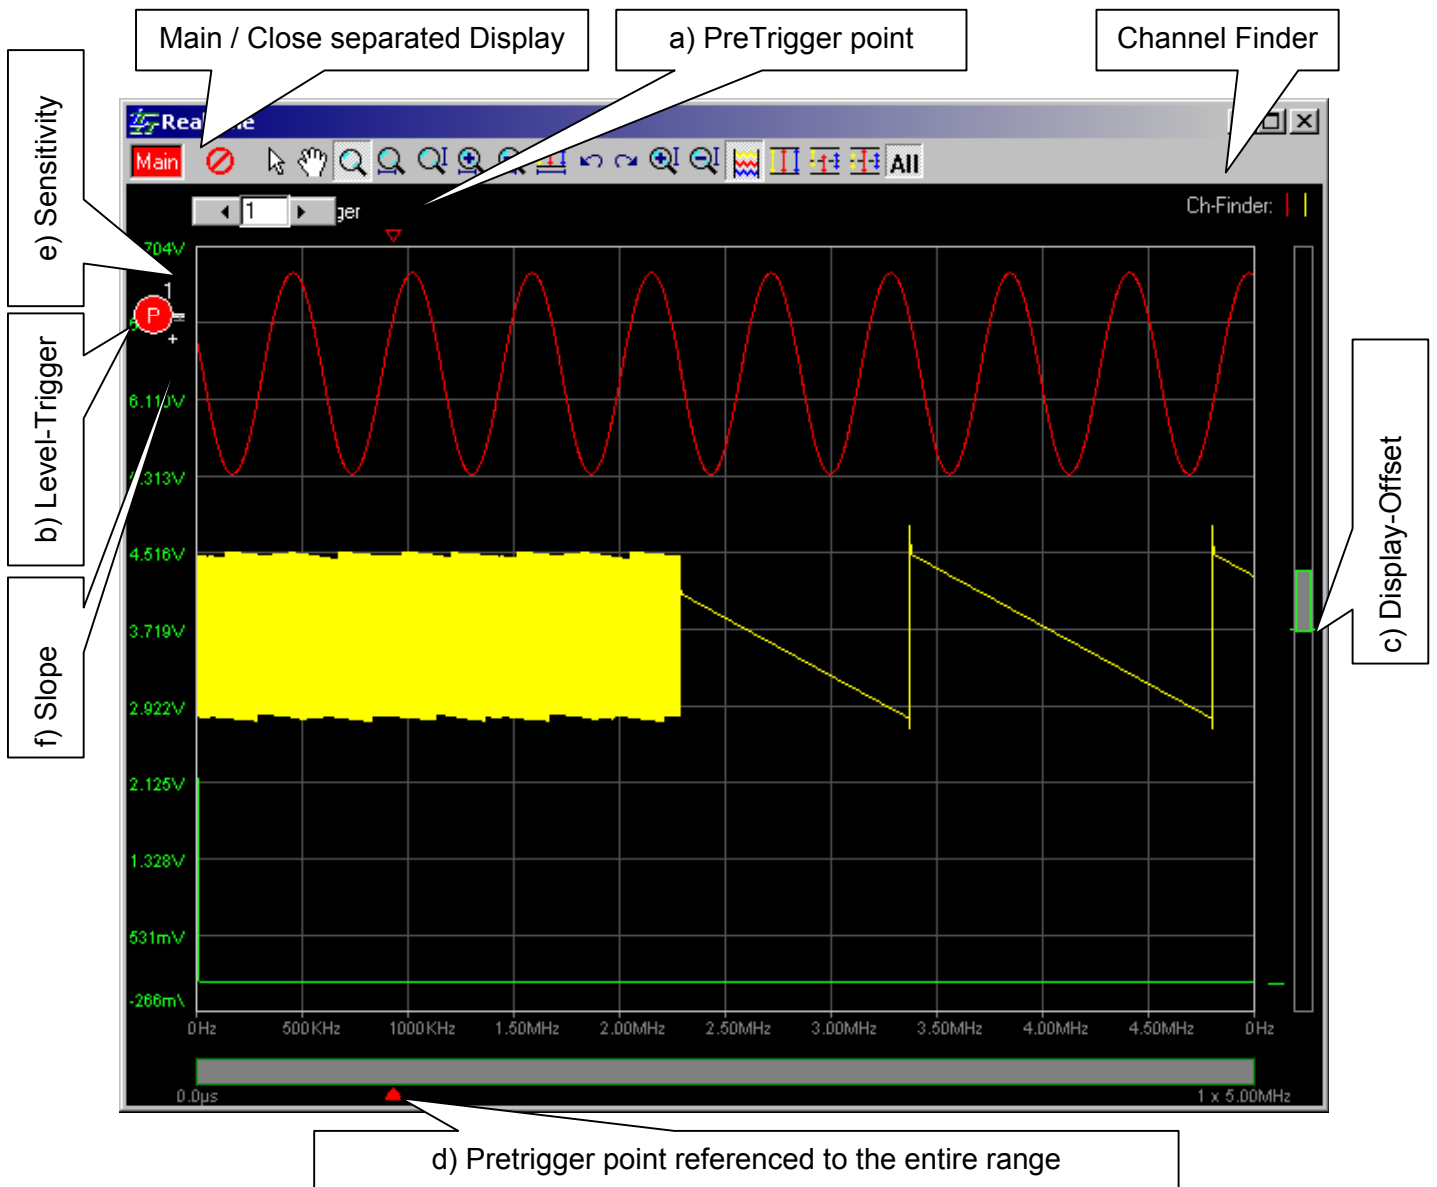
Main / Close separated Display

a) PreTrigger point

Channel Finder

e) Sensitivity

b) Level-Trigger

f) Slope

c) Display-Offset

Real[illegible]e

Main

All

1

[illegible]ger

Ch-Finder:

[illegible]704V

6.11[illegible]V

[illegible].313V

4.516V

3.719V

2.922V

2.125V

1.328V

531mV

-266m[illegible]

0Hz 500KHz 1000KHz 1.50MHz 2.00MHz 2.50MHz 3.00MHz 3.50MHz 4.00MHz 4.50MHz 0Hz

0.0µs

1 x 5.00MHz

d) Pretrigger point referenced to the entire range